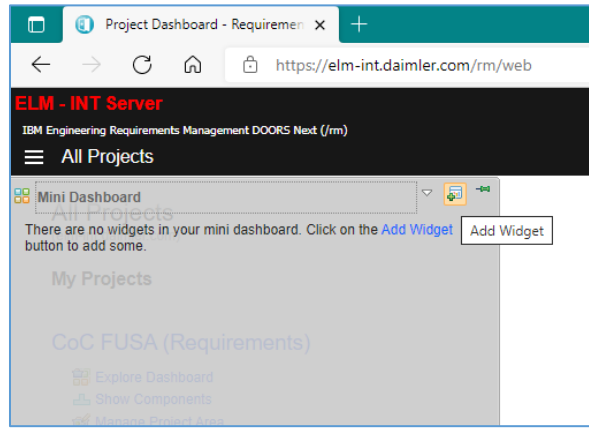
Project Dashboard - Requiremen ×
+
https://elm-int.daimler.com/rm/web
ELM - INT Server
IBM Engineering Requirements Management DOORS Next (/rm)
All Projects
Mini Dashboard
Add Widget
All Projects
There are no widgets in your mini dashboard. Click on the Add Widget button to add some.
My Projects
CoC FUSA (Requirements)
Explore Dashboard
Show Components
Manage Project Area